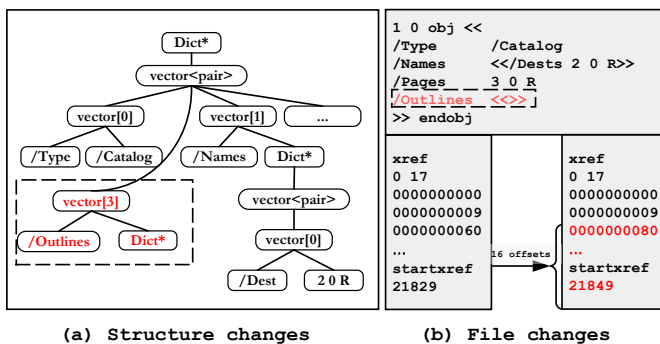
Dict*

vector<pair>

vector[0]

vector[1]

...

/Type

/Catalog

/Names

Dict*

vector[3]

/Outlines

Dict*

vector<pair>

vector[0]

/Dest

2 0 R

1 0 obj <<
/Type /Catalog
/Names <</Dests 2 0 R>>
/Pages 3 0 R
/Outlines <<>>
>> endobj

xref
0 17
0000000000
0000000009
0000000060
...
startxref
21829

16 offsets

xref
0 17
0000000000
0000000009
0000000080
...
startxref
21849

(a) Structure changes

(b) File changes